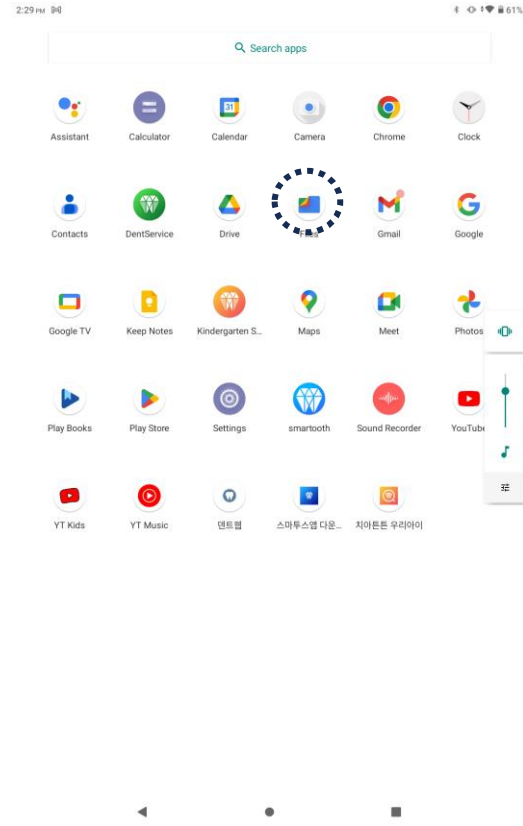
2:29 PM

61%

Search apps

Assistant
Calculator
Calendar
Camera
Chrome
Clock

Contacts
DentService
Drive
Files
Gmail
Google

Google TV
Keep Notes
Kindergarten S...
Maps
Meet
Photos

Play Books
Play Store
Settings
smartooth
Sound Recorder
YouTube

YT Kids
YT Music
덴트웹
스마투스앱 다운...
치아튼튼 우리아이